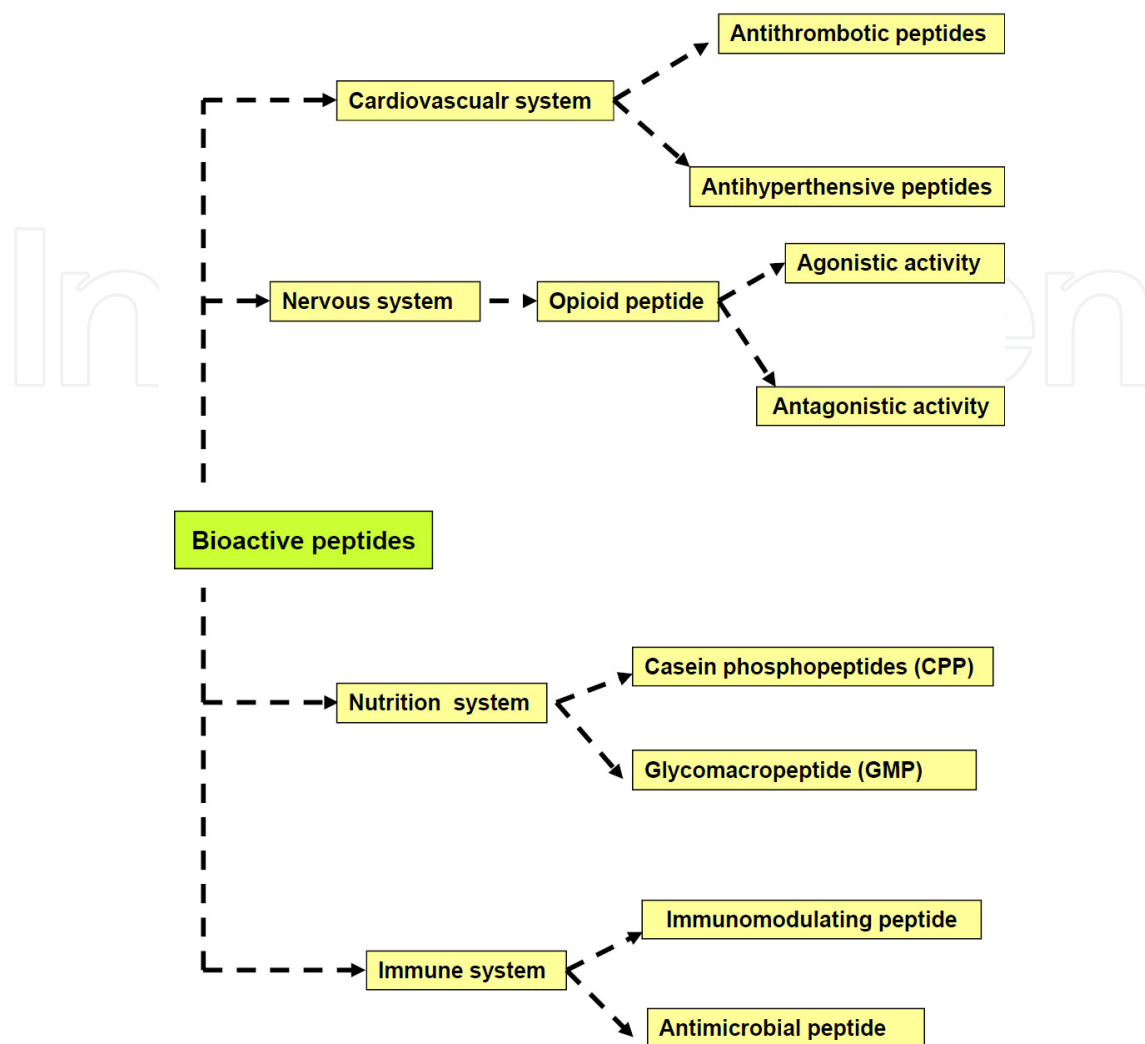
Antithrombotic peptides

Cardiovascualr system

Antihyperthensive peptides

Agonistic activity

Nervous system

Opioid peptide

Antagonistic activity

Bioactive peptides

Casein phosphopeptides (CPP)

Nutrition system

Glycomacropeptide (GMP)

Immunomodulating peptide

Immune system

Antimicrobial peptide